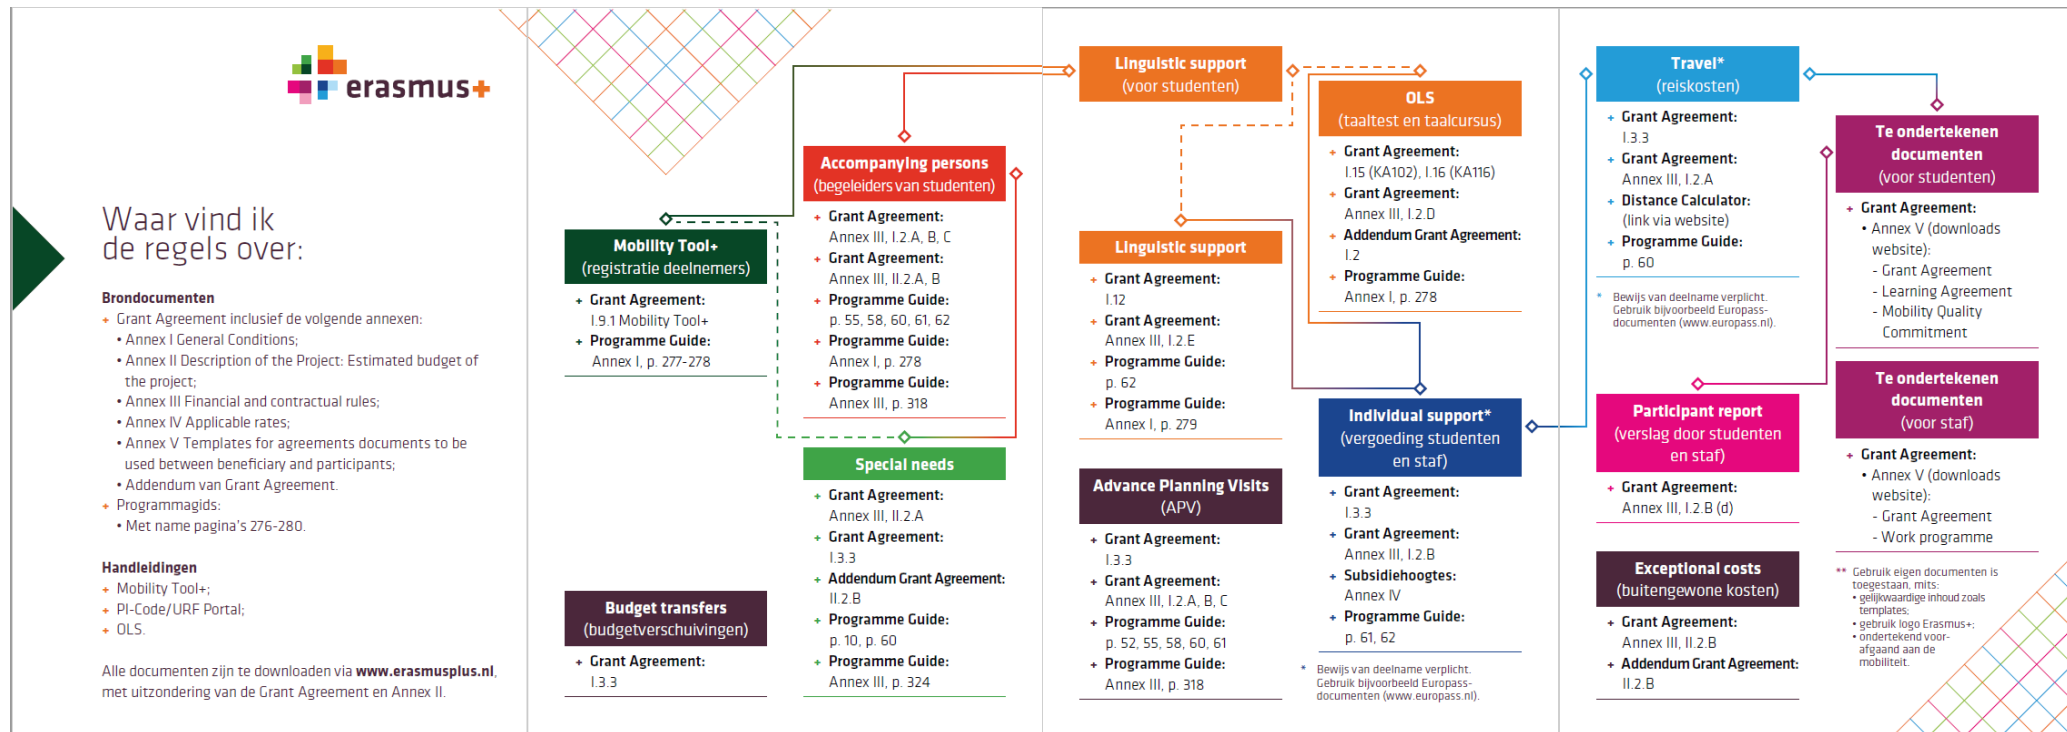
erasmus+

Waar vind ik de regels over:

**Brondocumenten**
+ Grant Agreement inclusief de volgende annexen:
• Annex I General Conditions;
• Annex II Description of the Project: Estimated budget of the project;
• Annex III Financial and contractual rules;
• Annex IV Applicable rates;
• Annex V Templates for agreements documents to be used between beneficiary and participants;
• Addendum van Grant Agreement.
+ Programmagids:
• Met name pagina's 276-280.

**Handleidingen**
+ Mobility Tool+;
+ PI-Code/URF Portal;
+ OLS.

Alle documenten zijn te downloaden via **www.erasmusplus.nl**, met uitzondering van de Grant Agreement en Annex II.

**Mobility Tool+**
(registratie deelnemers)
+ **Grant Agreement:** I.9.1 Mobility Tool+
+ **Programme Guide:** Annex I, p. 277-278

**Budget transfers**
(budgetverschuivingen)
+ **Grant Agreement:** I.3.3

**Accompanying persons**
(begeleiders van studenten)
+ **Grant Agreement:** Annex III, I.2.A, B, C
+ **Grant Agreement:** Annex III, II.2.A, B
+ **Programme Guide:** p. 55, 58, 60, 61, 62
+ **Programme Guide:** Annex I, p. 278
+ **Programme Guide:** Annex III, p. 318

**Special needs**
+ **Grant Agreement:** Annex III, II.2.A
+ **Grant Agreement:** I.3.3
+ **Addendum Grant Agreement:** II.2.B
+ **Programme Guide:** p. 10, p. 60
+ **Programme Guide:** Annex III, p. 324

**Linguistic support**
(voor studenten)

**Linguistic support**
+ **Grant Agreement:** I.12
+ **Grant Agreement:** Annex III, I.2.E
+ **Programme Guide:** p. 62
+ **Programme Guide:** Annex I, p. 279

**Advance Planning Visits**
(APV)
+ **Grant Agreement:** I.3.3
+ **Grant Agreement:** Annex III, I.2.A, B, C
+ **Programme Guide:** p. 52, 55, 58, 60, 61
+ **Programme Guide:** Annex III, p. 318

**OLS**
(taaltest en taalcursus)
+ **Grant Agreement:** I.15 (KA102), I.16 (KA116)
+ **Grant Agreement:** Annex III, I.2.D
+ **Addendum Grant Agreement:** I.2
+ **Programme Guide:** Annex I, p. 278

**Individual support***
(vergoeding studenten en staf)
+ **Grant Agreement:** I.3.3
+ **Grant Agreement:** Annex III, I.2.B
+ **Subsidiehoogtes:** Annex IV
+ **Programme Guide:** p. 61, 62

* Bewijs van deelname verplicht. Gebruik bijvoorbeeld Europass-documenten (www.europass.nl).

**Travel***
(reiskosten)
+ **Grant Agreement:** I.3.3
+ **Grant Agreement:** Annex III, I.2.A
+ **Distance Calculator:** (link via website)
+ **Programme Guide:** p. 60

* Bewijs van deelname verplicht. Gebruik bijvoorbeeld Europass-documenten (www.europass.nl).

**Participant report**
(verslag door studenten en staf)
+ **Grant Agreement:** Annex III, I.2.B (d)

**Exceptional costs**
(buitengewone kosten)
+ **Grant Agreement:** Annex III, II.2.B
+ **Addendum Grant Agreement:** II.2.B

**Te ondertekenen documenten**
(voor studenten)
+ **Grant Agreement:**
• Annex V (downloads website):
- Grant Agreement
- Learning Agreement
- Mobility Quality Commitment

**Te ondertekenen documenten**
(voor staf)
+ **Grant Agreement:**
• Annex V (downloads website):
- Grant Agreement
- Work programme

** Gebruik eigen documenten is toegestaan, mits:
• gelijkwaardige inhoud zoals templates;
• gebruik logo Erasmus+;
• ondertekend voorafgaand aan de mobiliteit.